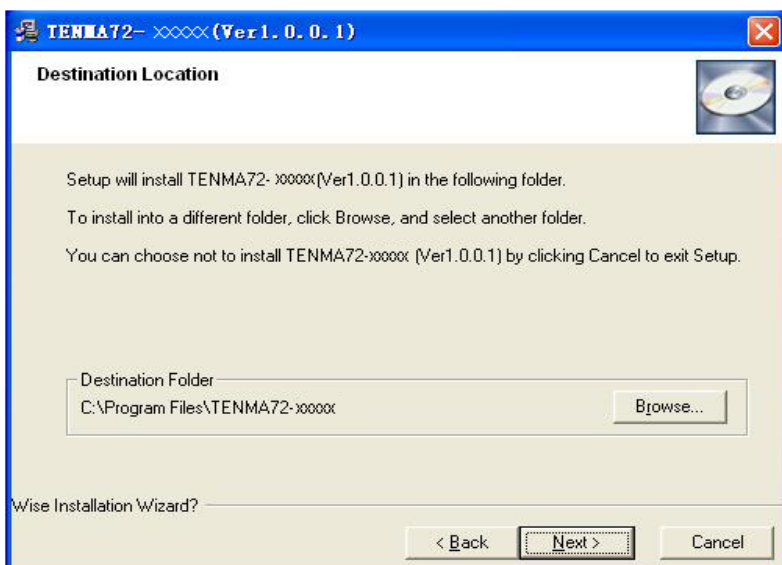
TENMA72- xxxxx(Ver1.0.0.1)

Destination Location

Setup will install TENMA72- xxxxx(Ver1.0.0.1) in the following folder.

To install into a different folder, click Browse, and select another folder.

You can choose not to install TENMA72-xxxxx (Ver1.0.0.1) by clicking Cancel to exit Setup.

Destination Folder

C:\Program Files\TENMA72-xxxxx

Browse...

Wise Installation Wizard?

< Back

Next >

Cancel